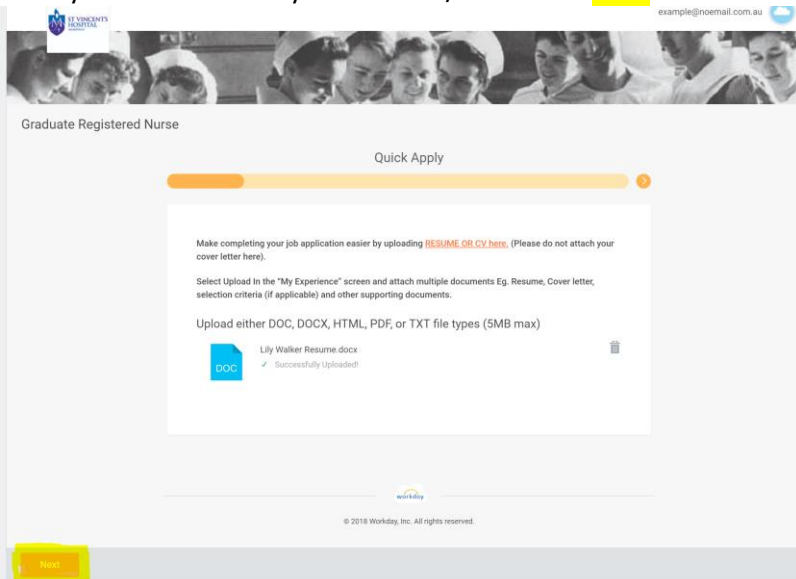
ST VINCENT'S HOSPITAL

example@noemail.com.au

Graduate Registered Nurse

Quick Apply

Make completing your job application easier by uploading RESUME OR CV here. (Please do not attach your cover letter here).

Select Upload In the "My Experience" screen and attach multiple documents Eg. Resume, Cover letter, selection criteria (if applicable) and other supporting documents.

Upload either DOC, DOCX, HTML, PDF, or TXT file types (5MB max)

DOC

Lily Walker Resume.docx

✓ Successfully Uploaded!

workday

© 2018 Workday, Inc. All rights reserved.

Next